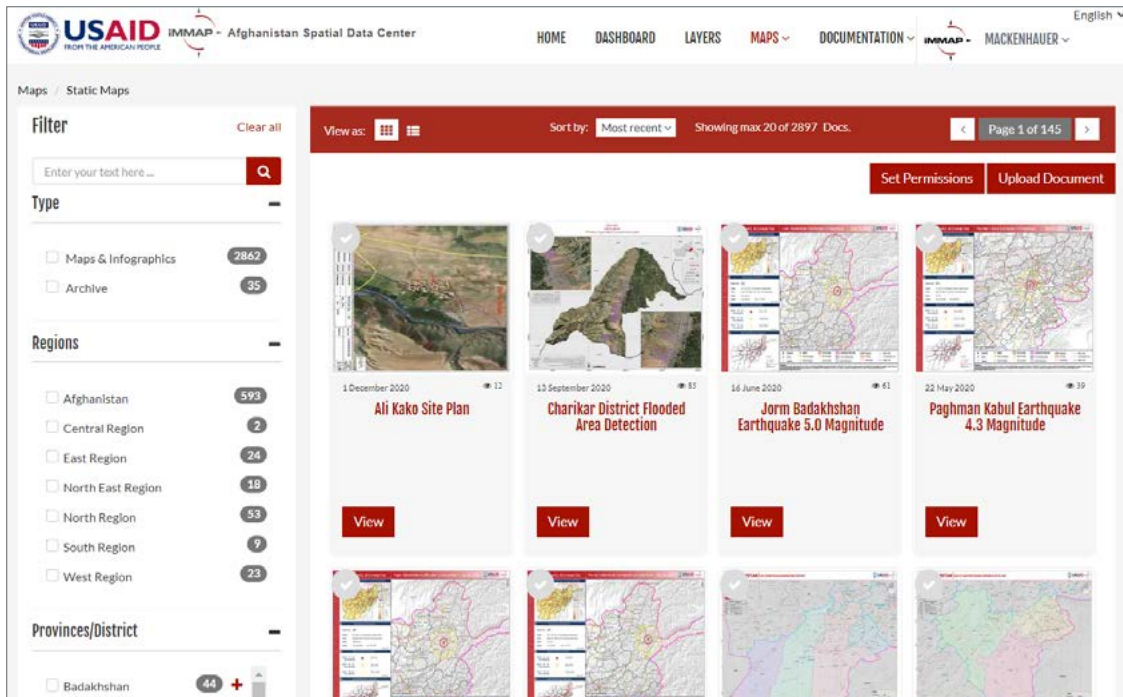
USAID FROM THE AMERICAN PEOPLE iMMAP - Afghanistan Spatial Data Center

English

HOME DASHBOARD LAYERS MAPS DOCUMENTATION iMMAP MACKENHAUER

Maps / Static Maps

Filter Clear all

Enter your text here ...

Type

Maps & Infographics 2862
Archive 35

Regions

Afghanistan 593
Central Region 2
East Region 24
North East Region 18
North Region 53
South Region 9
West Region 23

Provinces/District

Badakhshan 44 +

View as:

Sort by: Most recent

Showing max 20 of 2897 Docs.

Page 1 of 145

Set Permissions Upload Document

1 December 2020 12
Ali Kako Site Plan
View

13 September 2020 83
Charikar District Flooded Area Detection
View

16 June 2020 61
Jorm Badakhshan Earthquake 5.0 Magnitude
View

22 May 2020 39
Paghman Kabul Earthquake 4.3 Magnitude
View